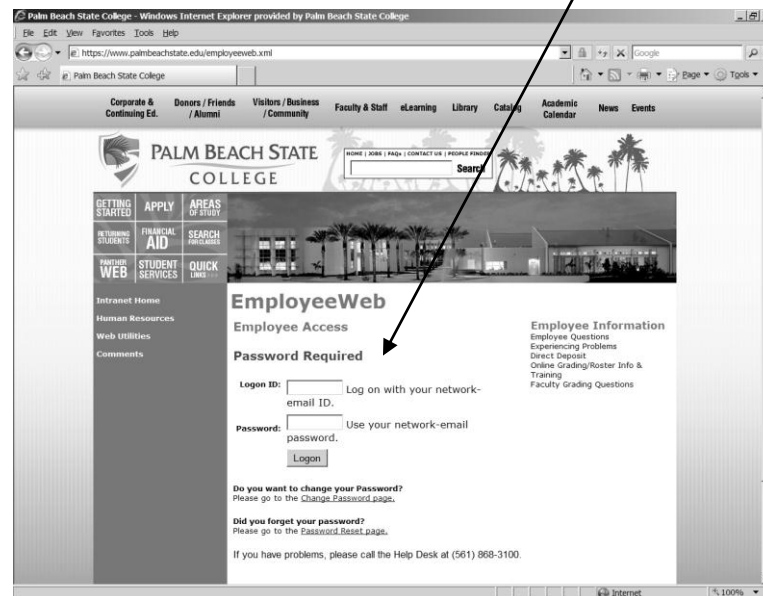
Palm Beach State College - Windows Internet Explorer provided by Palm Beach State College

File Edit View Favorites Tools Help

https://www.palmbeachstate.edu/employeeweb.xml

Google

Palm Beach State College

Page ▾ Tools ▾

Corporate & Continuing Ed. | Donors / Friends / Alumni | Visitors / Business / Community | Faculty & Staff | eLearning | Library | Catalog | Academic Calendar | News | Events

PALM BEACH STATE COLLEGE

HOME | JOBS | FAQs | CONTACT US | PEOPLE FINDER

Search

GETTING STARTED | APPLY | AREAS OF STUDY

RETURNING STUDENTS | FINANCIAL AID | SEARCH FOR CLASSES

PANTHER WEB | STUDENT SERVICES | QUICK LINKS

Intranet Home
Human Resources
Web Utilities
Comments

EmployeeWeb

Employee Access

Password Required

Logon ID: Log on with your network-email ID.

Password: Use your network-email password.

Logon

Do you want to change your Password?
Please go to the Change Password page.

Did you forget your password?
Please go to the Password Reset page.

If you have problems, please call the Help Desk at (561) 868-3100.

Employee Information
Employee Questions
Experiencing Problems
Direct Deposit
Online Grading/Roster Info & Training
Faculty Grading Questions

Internet

100%